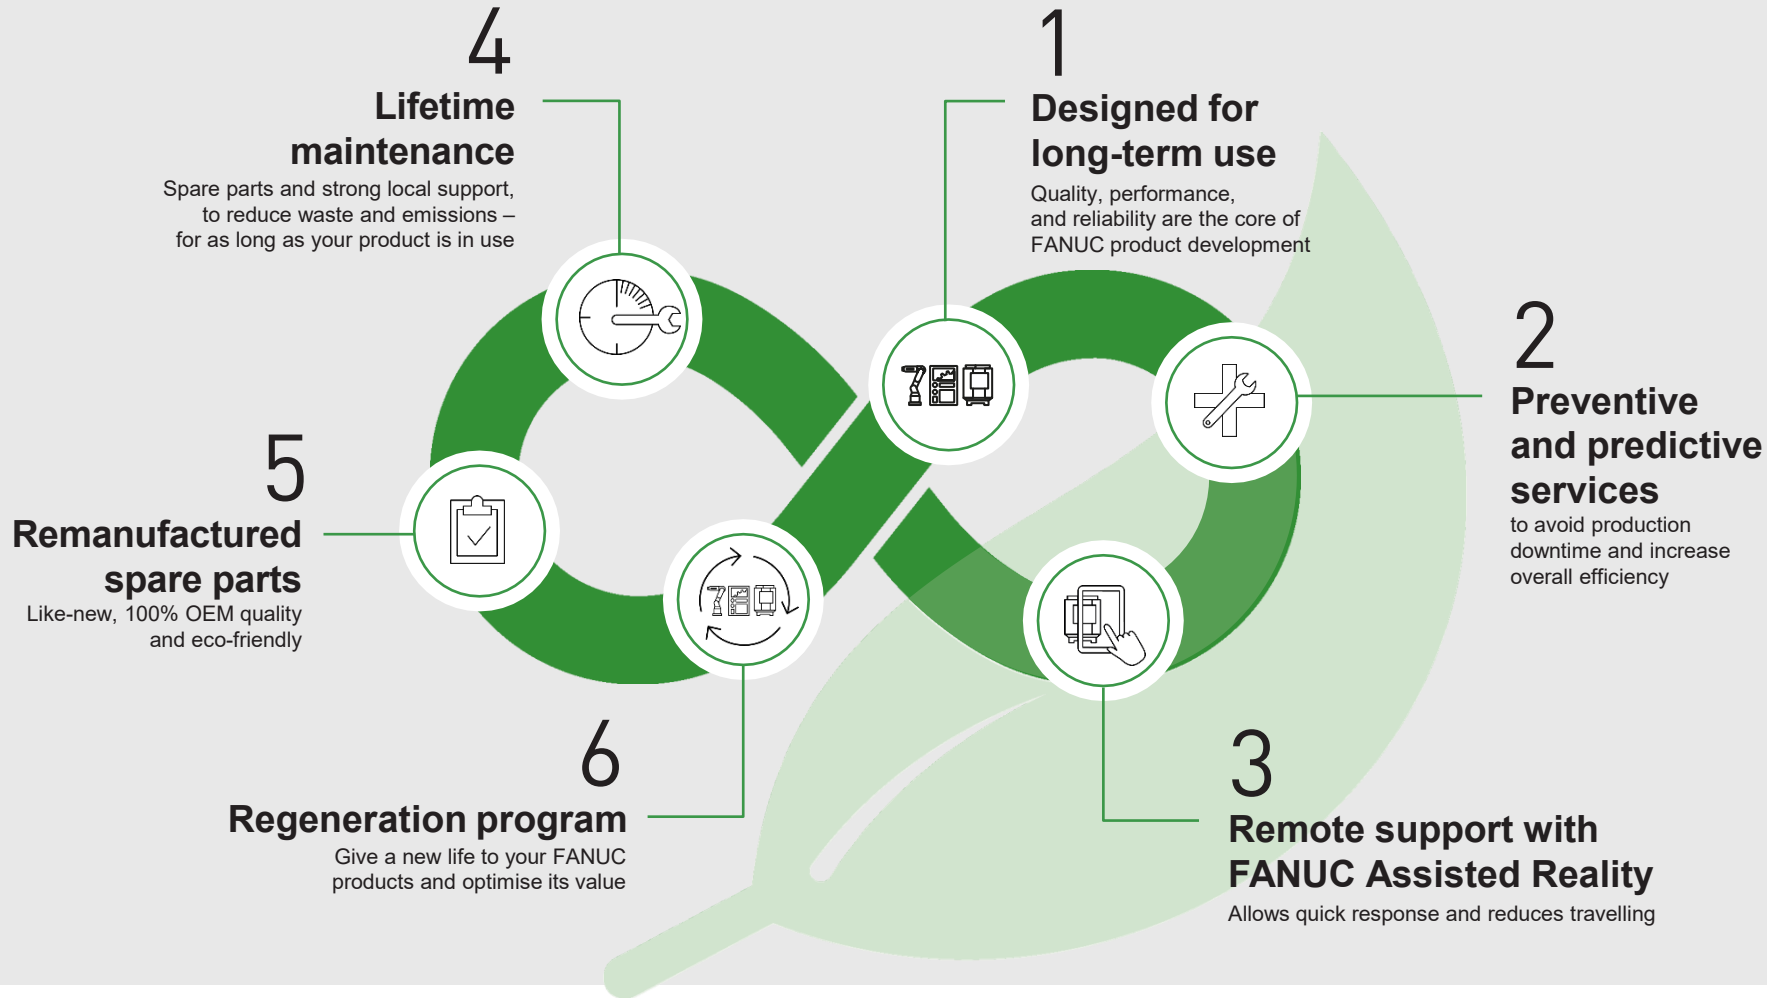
4

Lifetime maintenance

Spare parts and strong local support, to reduce waste and emissions – for as long as your product is in use

1

Designed for long-term use

Quality, performance, and reliability are the core of FANUC product development

2

Preventive and predictive services

to avoid production downtime and increase overall efficiency

5

Remanufactured spare parts

Like-new, 100% OEM quality and eco-friendly

6

Regeneration program

Give a new life to your FANUC products and optimise its value

3

Remote support with FANUC Assisted Reality

Allows quick response and reduces travelling